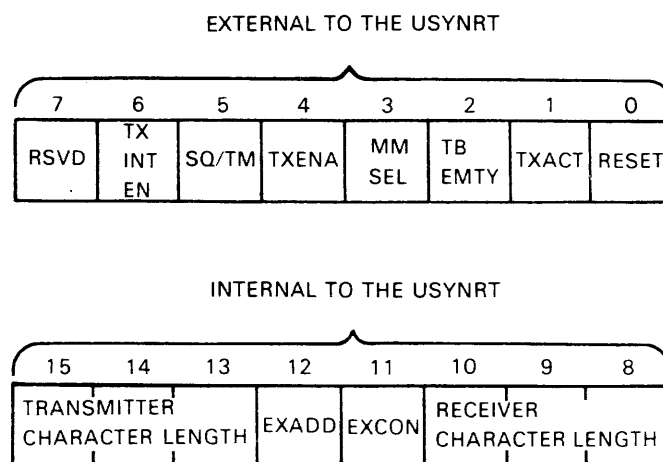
EXTERNAL TO THE USYNRT

| 7 | 6 | 5 | 4 | 3 | 2 | 1 | 0 |
|---|---|---|---|---|---|---|---|
| RSVD | TX INT EN | SQ/TM | TXENA | MM SEL | TB EMTY | TXACT | RESET |

INTERNAL TO THE USYNRT

| 15 | 14 | 13 | 12 | 11 | 10 | 9 | 8 |
|---|---|---|---|---|---|---|---|
| TRANSMITTER CHARACTER LENGTH | | | EXADD | EXCON | RECEIVER CHARACTER LENGTH | | |